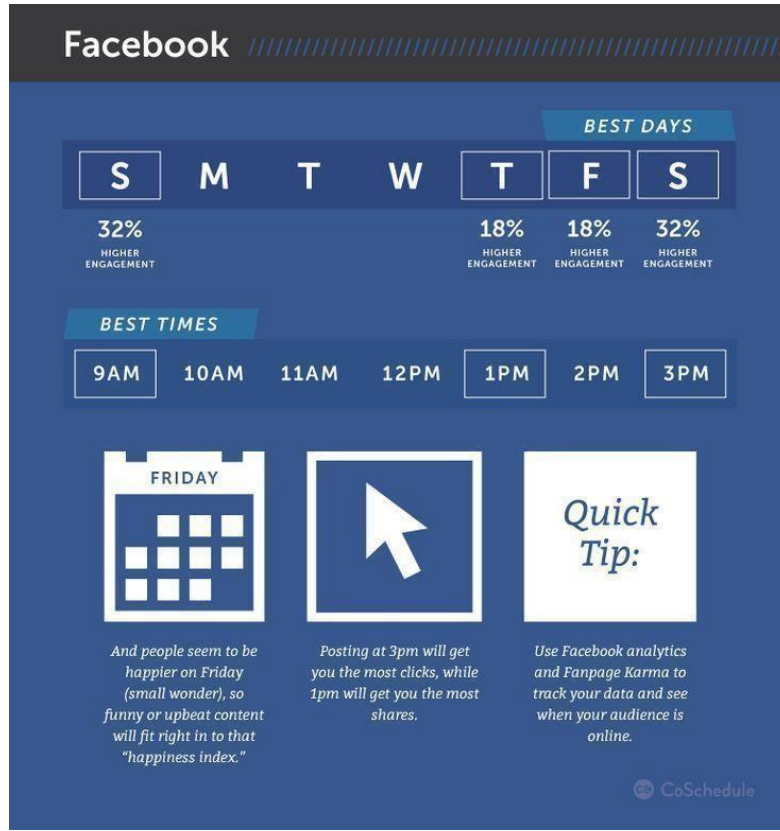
Facebook

BEST DAYS

S M T W T F S

32% HIGHER ENGAGEMENT

18% HIGHER ENGAGEMENT

18% HIGHER ENGAGEMENT

32% HIGHER ENGAGEMENT

BEST TIMES

9AM 10AM 11AM 12PM 1PM 2PM 3PM

FRIDAY

Quick Tip:

And people seem to be happier on Friday (small wonder), so funny or upbeat content will fit right in to that "happiness index."

Posting at 3pm will get you the most clicks, while 1pm will get you the most shares.

Use Facebook analytics and Fanpage Karma to track your data and see when your audience is online.

CoSchedule